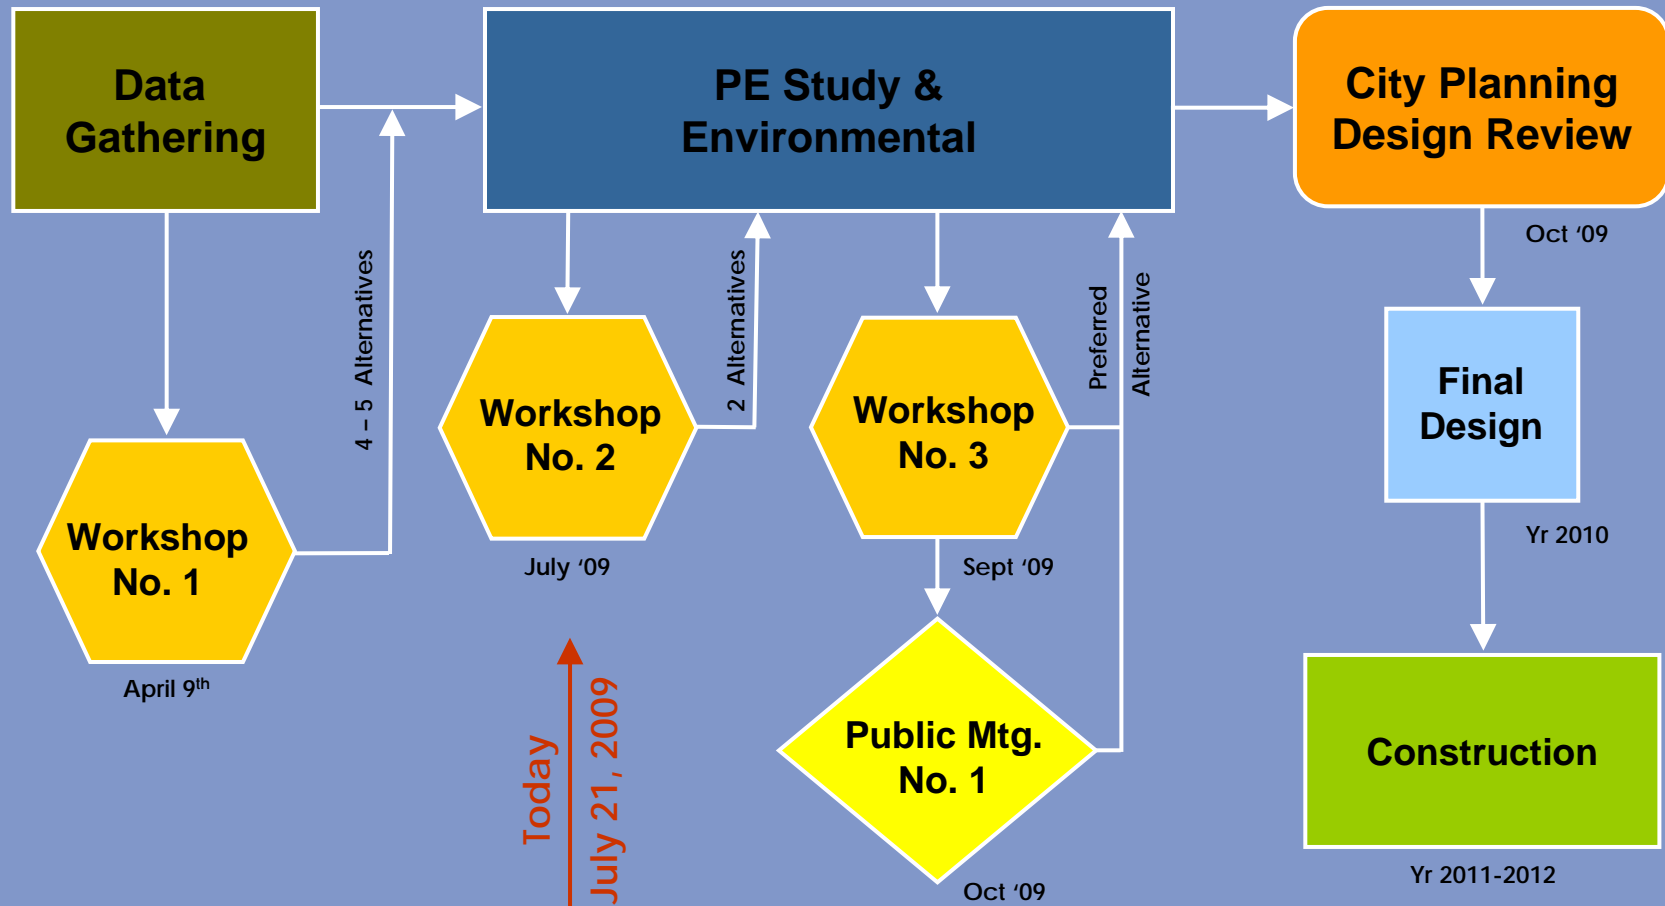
Data Gathering

PE Study & Environmental

City Planning Design Review

4 – 5 Alternatives

Workshop No. 1

April 9$^{th}$

Workshop No. 2

2 Alternatives

July '09

Workshop No. 3

Preferred Alternative

Sept '09

Public Mtg. No. 1

Oct '09

Today July 21, 2009

Oct '09

Final Design

Yr 2010

Construction

Yr 2011-2012